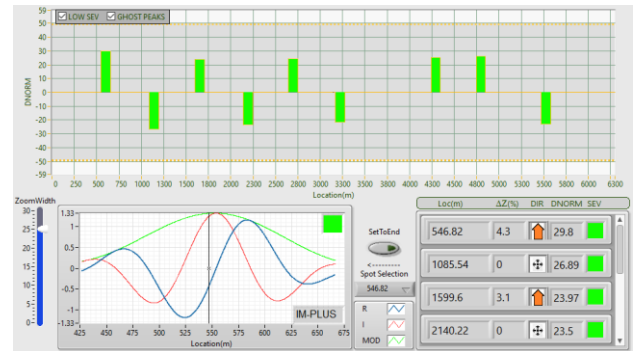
LOW SEV  GHOST PEAKS

DNORM

59 50 40 30 20 10 0 -10 -20 -30 -40 -50 -59

0 250 500 750 1000 1250 1500 1750 2000 2250 2500 2750 3000 3250 3500 3750 4000 4250 4500 4750 5000 5250 5500 5750 6000 6300

Location(m)

ZoomWidth

30 25 20 15 10 5 0

1.33 1 0.5 0 -0.5 -1 -1.33

425 450 475 500 525 550 575 600 625 650 675

Location(m)

IM-PLUS

SetToEnd

Spot Selection

546.82

R

I

MOD

| Loc(m) | ΔZ(%) | DIR | DNORM | SEV |
|---|---|---|---|---|
| 546.82 | 4.3 | | 29.8 | |
| 1085.54 | 0 | | 26.89 | |
| 1599.6 | 3.1 | | 23.97 | |
| 2140.22 | 0 | | 23.5 | |